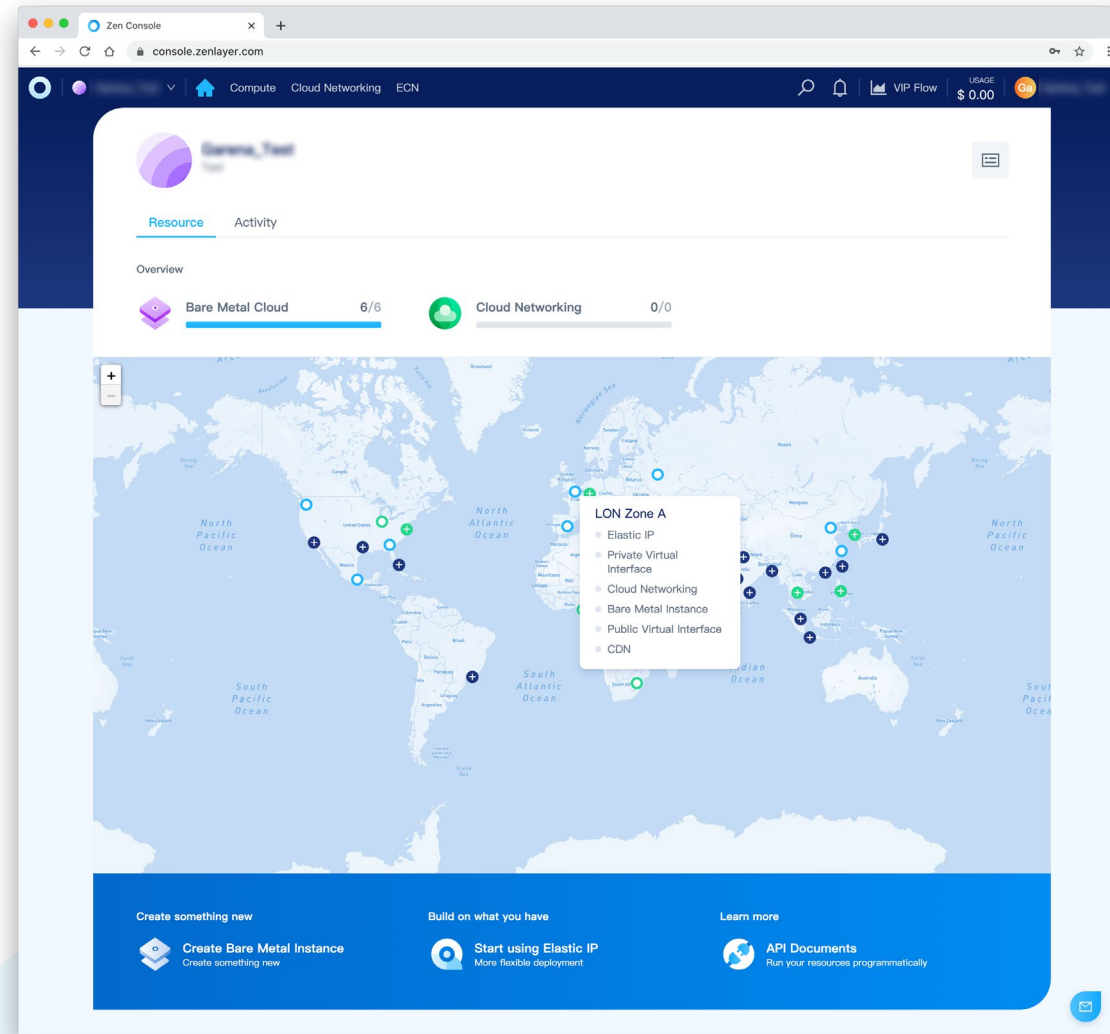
Zen Console

console.zenlayer.com

Compute Cloud Networking ECN

VIP Flow USAGE $ 0.00 Ga

Garena_Test
Test

Resource Activity

Overview

Bare Metal Cloud 6/6

Cloud Networking 0/0

+
−

North Pacific Ocean

North Atlantic Ocean

North Pacific Ocean

South Pacific Ocean

South Atlantic Ocean

Indian Ocean

LON Zone A
Elastic IP
Private Virtual Interface
Cloud Networking
Bare Metal Instance
Public Virtual Interface
CDN

Create something new
Create Bare Metal Instance
Create something new

Build on what you have
Start using Elastic IP
More flexible deployment

Learn more
API Documents
Run your resources programmatically